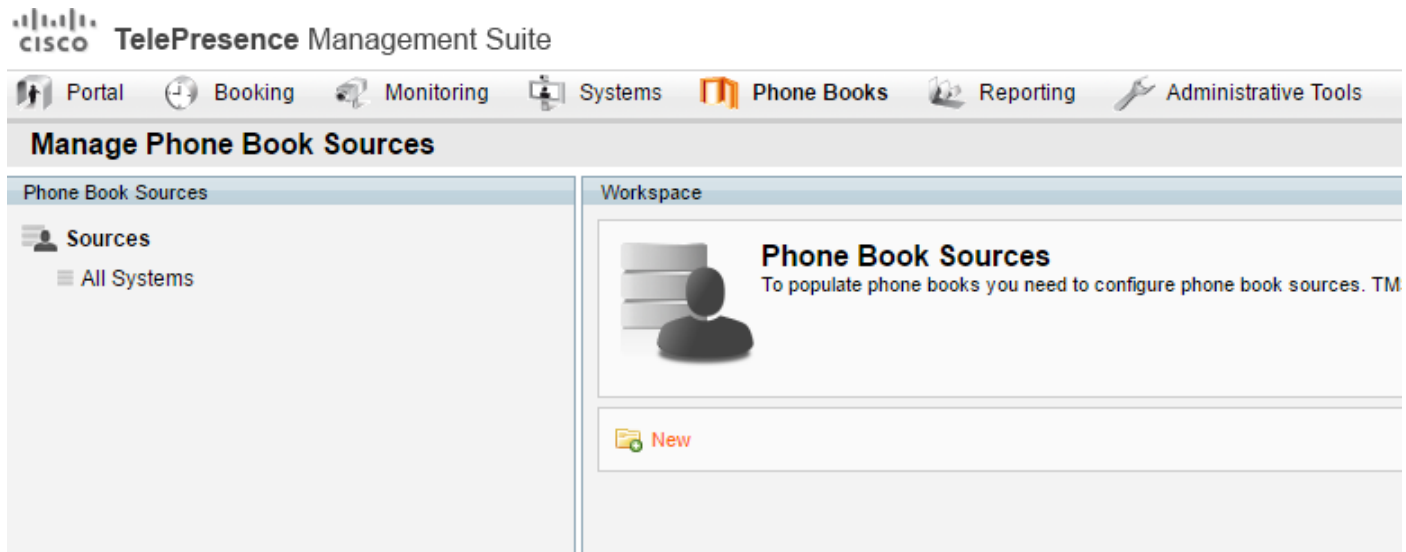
cisco TelePresence Management Suite

Portal Booking Monitoring Systems Phone Books Reporting Administrative Tools

Manage Phone Book Sources

Phone Book Sources

Sources

All Systems

Workspace

Phone Book Sources

To populate phone books you need to configure phone book sources. TM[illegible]

New